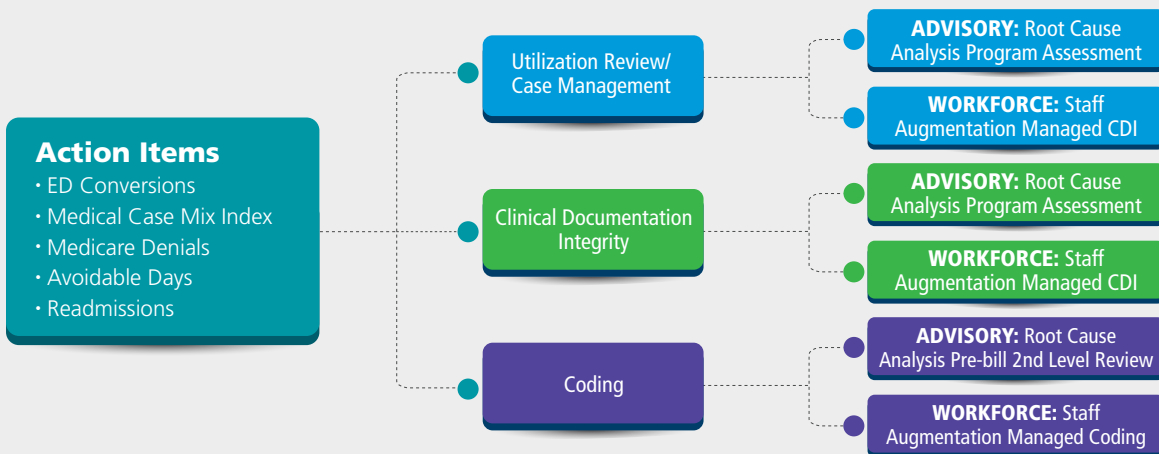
Action Items
• ED Conversions
• Medical Case Mix Index
• Medicare Denials
• Avoidable Days
• Readmissions

Utilization Review/ Case Management

ADVISORY: Root Cause Analysis Program Assessment

WORKFORCE: Staff Augmentation Managed CDI

Clinical Documentation Integrity

ADVISORY: Root Cause Analysis Program Assessment

WORKFORCE: Staff Augmentation Managed CDI

Coding

ADVISORY: Root Cause Analysis Pre-bill 2nd Level Review

WORKFORCE: Staff Augmentation Managed Coding